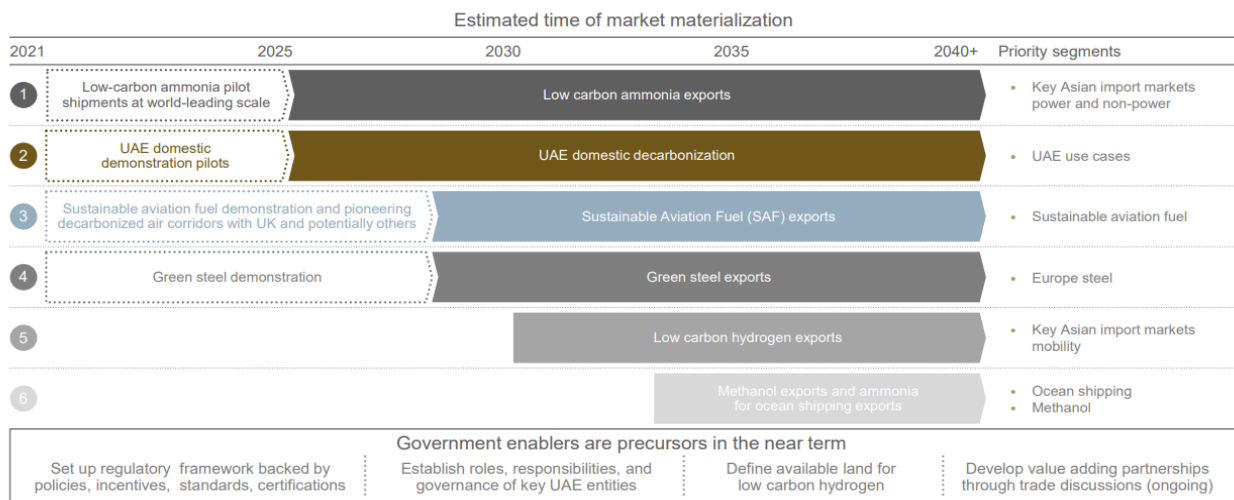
Estimated time of market materialization

2021 2025 2030 2035 2040+ Priority segments

1 Low-carbon ammonia pilot shipments at world-leading scale
Low carbon ammonia exports
• Key Asian import markets power and non-power

2 UAE domestic demonstration pilots
UAE domestic decarbonization
• UAE use cases

3 Sustainable aviation fuel demonstration and pioneering decarbonized air corridors with UK and potentially others
Sustainable Aviation Fuel (SAF) exports
• Sustainable aviation fuel

4 Green steel demonstration
Green steel exports
• Europe steel

5 Low carbon hydrogen exports
• Key Asian import markets mobility

6 Methanol exports and ammonia for ocean shipping exports
• Ocean shipping
• Methanol

Government enablers are precursors in the near term

Set up regulatory framework backed by policies, incentives, standards, certifications

Establish roles, responsibilities, and governance of key UAE entities

Define available land for low carbon hydrogen

Develop value adding partnerships through trade discussions (ongoing)